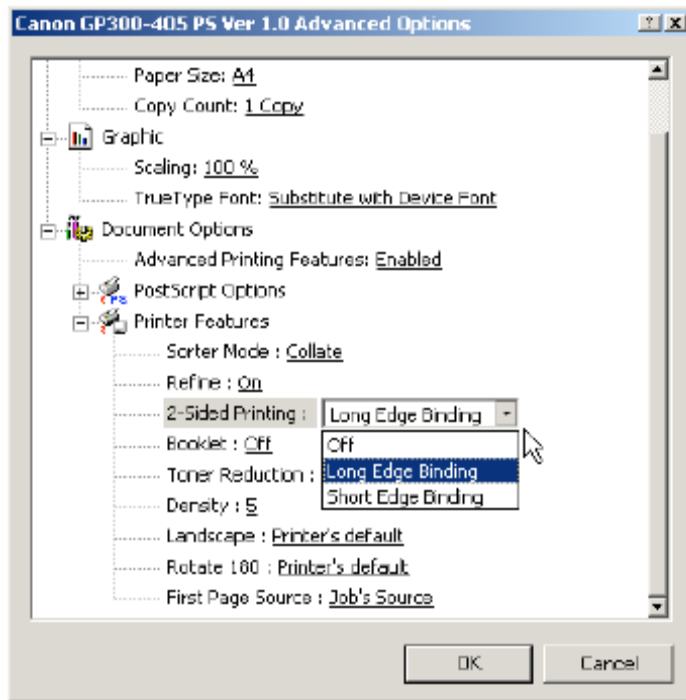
Canon GP300-405 PS Ver 1.0 Advanced Options

?

X

Paper Size: A4

Copy Count: 1 Copy

Graphic

Scaling: 100 %

TrueType Font: Substitute with Device Font

Document Options

Advanced Printing Features: Enabled

PostScript Options

Printer Features

Sorter Mode : Collate

Refine : On

2-Sided Printing : Long Edge Binding

Booklet : Off

Toner Reduction :

Density : 5

Landscape : Printer's default

Rotate 180 : Printer's default

First Page Source : Job's Source

Off

Long Edge Binding

Short Edge Binding

OK

Cancel